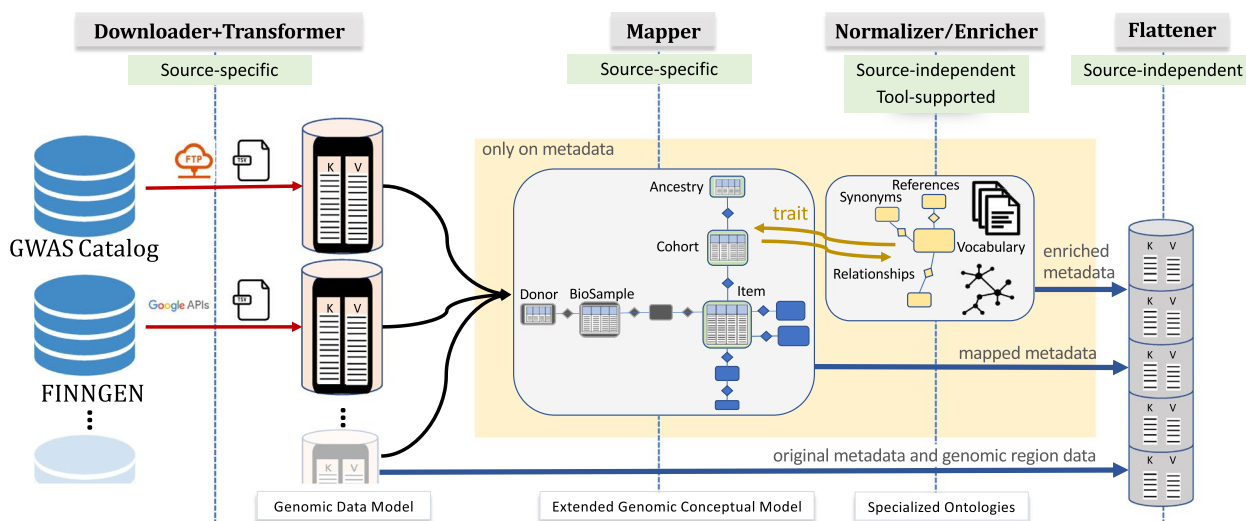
Downloader+Transformer

Source-specific

Mapper

Source-specific

Normalizer/Enricher

Source-independent
Tool-supported

Flattener

Source-independent

FTP

TSV

GWAS Catalog

Google APIs

TSV

FINNGEN

K V

K V

K V

only on metadata

Ancestry

Cohort

Donor

BioSample

Item

trait

Synonyms

References

Vocabulary

Relationships

enriched metadata

mapped metadata

original metadata and genomic region data

K V

K V

K V

K V

K V

Genomic Data Model

Extended Genomic Conceptual Model

Specialized Ontologies